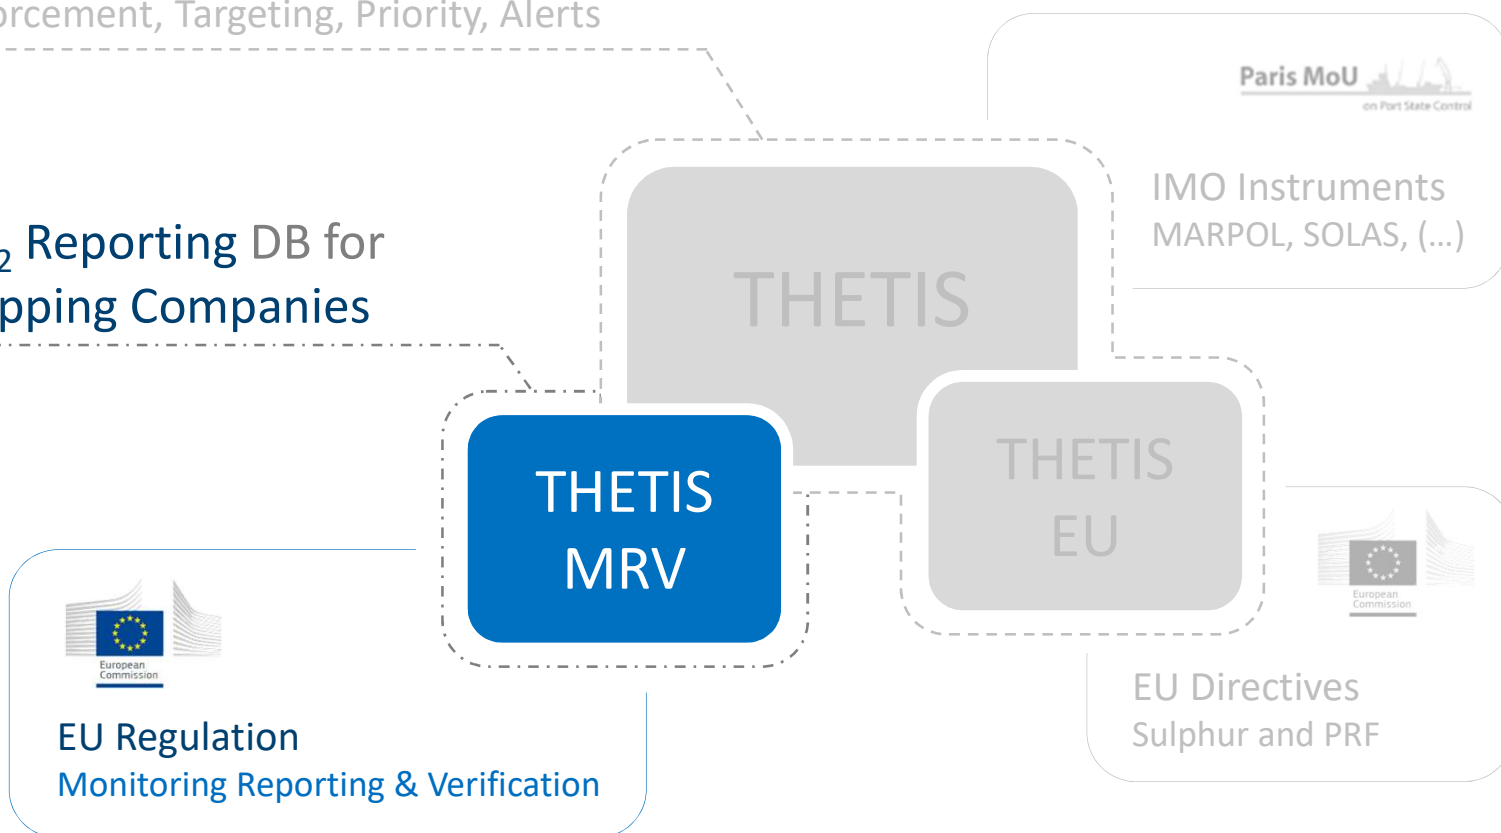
orcement, Targeting, Priority, Alerts

Paris MoU
on Port State Control

IMO Instruments
MARPOL, SOLAS, (...)

$_2$ Reporting DB for
pping Companies

THETIS

THETIS
MRV

THETIS
EU

European Commission

European Commission

EU Regulation
Monitoring Reporting & Verification

EU Directives
Sulphur and PRF